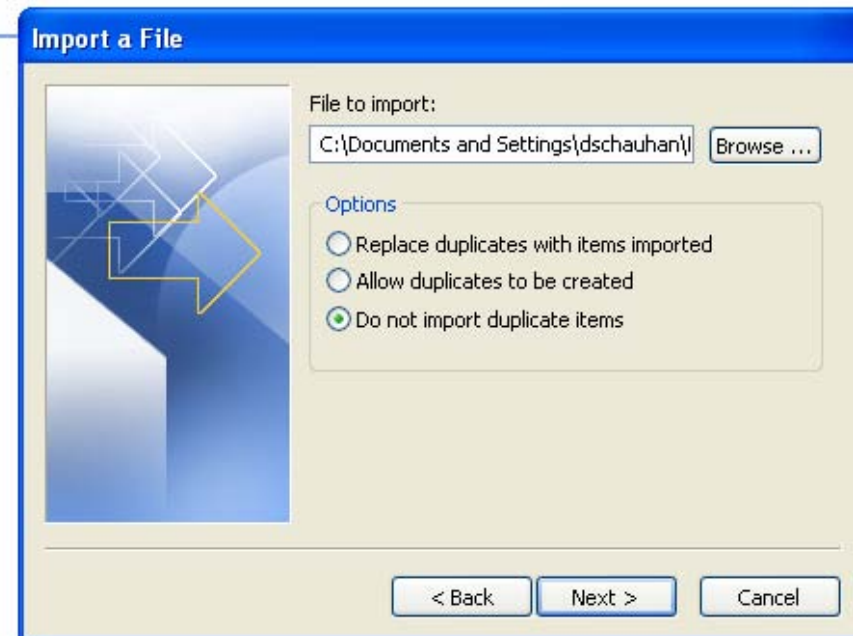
Import a File

File to import:

C:\Documents and Settings\dschauhan\I

Browse ...

Options

Replace duplicates with items imported

Allow duplicates to be created

Do not import duplicate items

< Back

Next >

Cancel